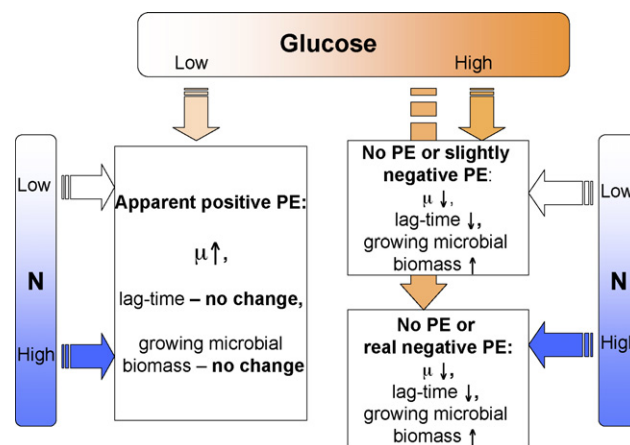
Glucose
Low
High

Low
N
High

Apparent positive PE:

μ↑,

lag-time – no change,

growing microbial biomass – no change

No PE or slightly negative PE:
μ↓,
lag-time↓,
growing microbial biomass↑

No PE or real negative PE:
μ↓,
lag-time↓,
growing microbial biomass↑

Low
N
High